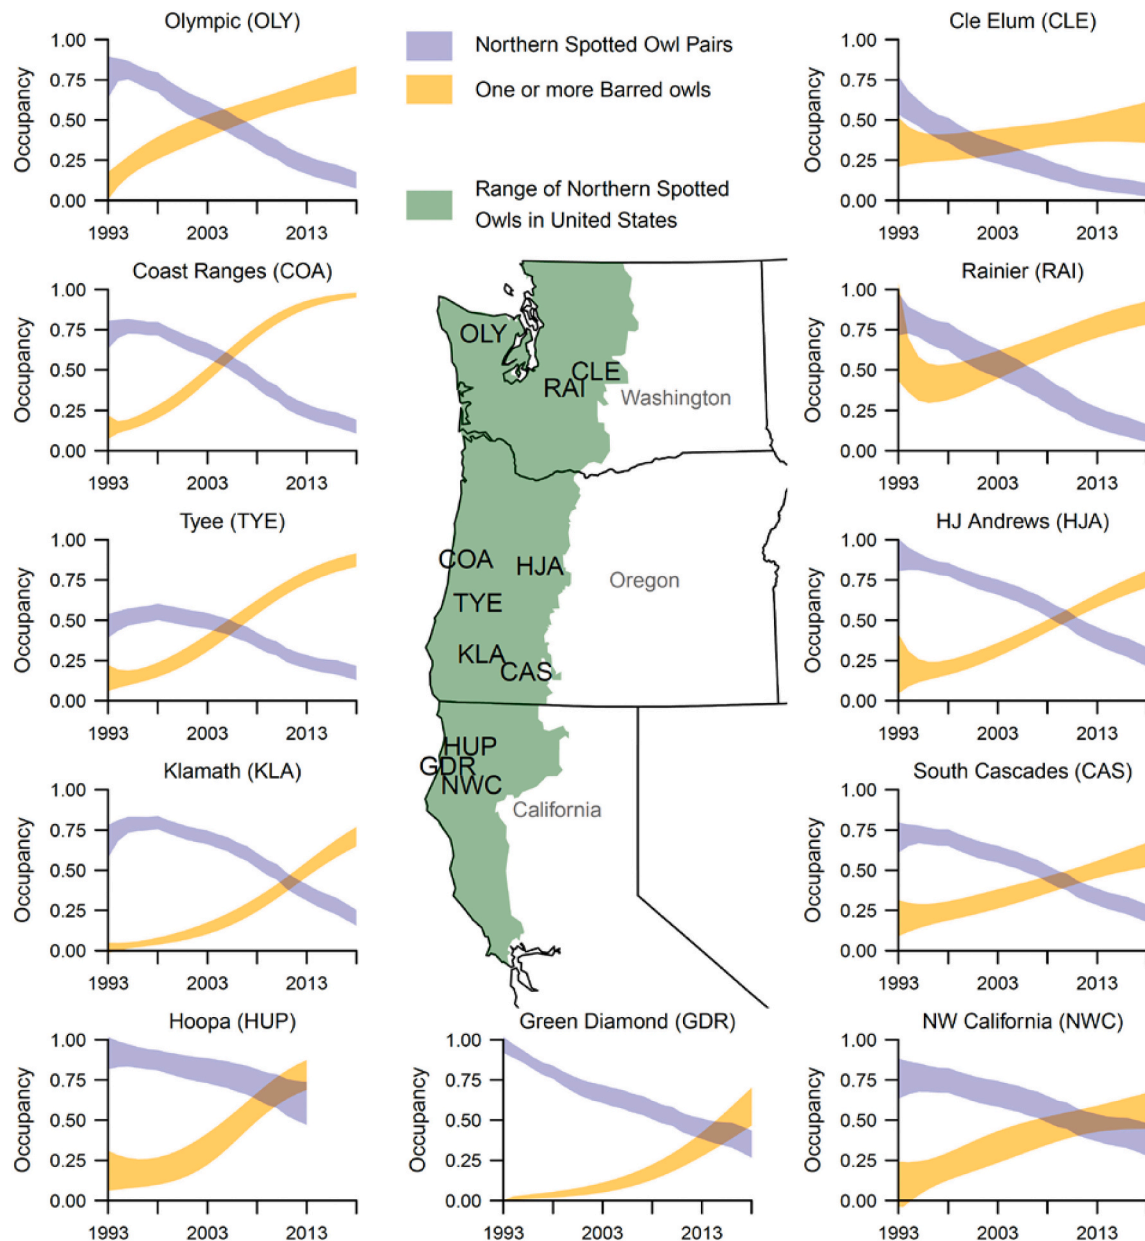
Olympic (OLY)
1.00
0.75
0.50
0.25
0.00
Occupancy
1993 2003 2013

Northern Spotted Owl Pairs
One or more Barred owls

Range of Northern Spotted Owls in United States

Cle Elum (CLE)
1.00
0.75
0.50
0.25
0.00
Occupancy
1993 2003 2013

Coast Ranges (COA)
1.00
0.75
0.50
0.25
0.00
Occupancy
1993 2003 2013

OLY
CLE
RAI
Washington

Rainier (RAI)
1.00
0.75
0.50
0.25
0.00
Occupancy
1993 2003 2013

Tyee (TYE)
1.00
0.75
0.50
0.25
0.00
Occupancy
1993 2003 2013

COA
HJA
Oregon
TYE
KLA
CAS

HJ Andrews (HJA)
1.00
0.75
0.50
0.25
0.00
Occupancy
1993 2003 2013

Klamath (KLA)
1.00
0.75
0.50
0.25
0.00
Occupancy
1993 2003 2013

HUP
GDR
NWC
California

South Cascades (CAS)
1.00
0.75
0.50
0.25
0.00
Occupancy
1993 2003 2013

Hoopa (HUP)
1.00
0.75
0.50
0.25
0.00
Occupancy
1993 2003 2013

Green Diamond (GDR)
1.00
0.75
0.50
0.25
0.00
Occupancy
1993 2003 2013

NW California (NWC)
1.00
0.75
0.50
0.25
0.00
Occupancy
1993 2003 2013